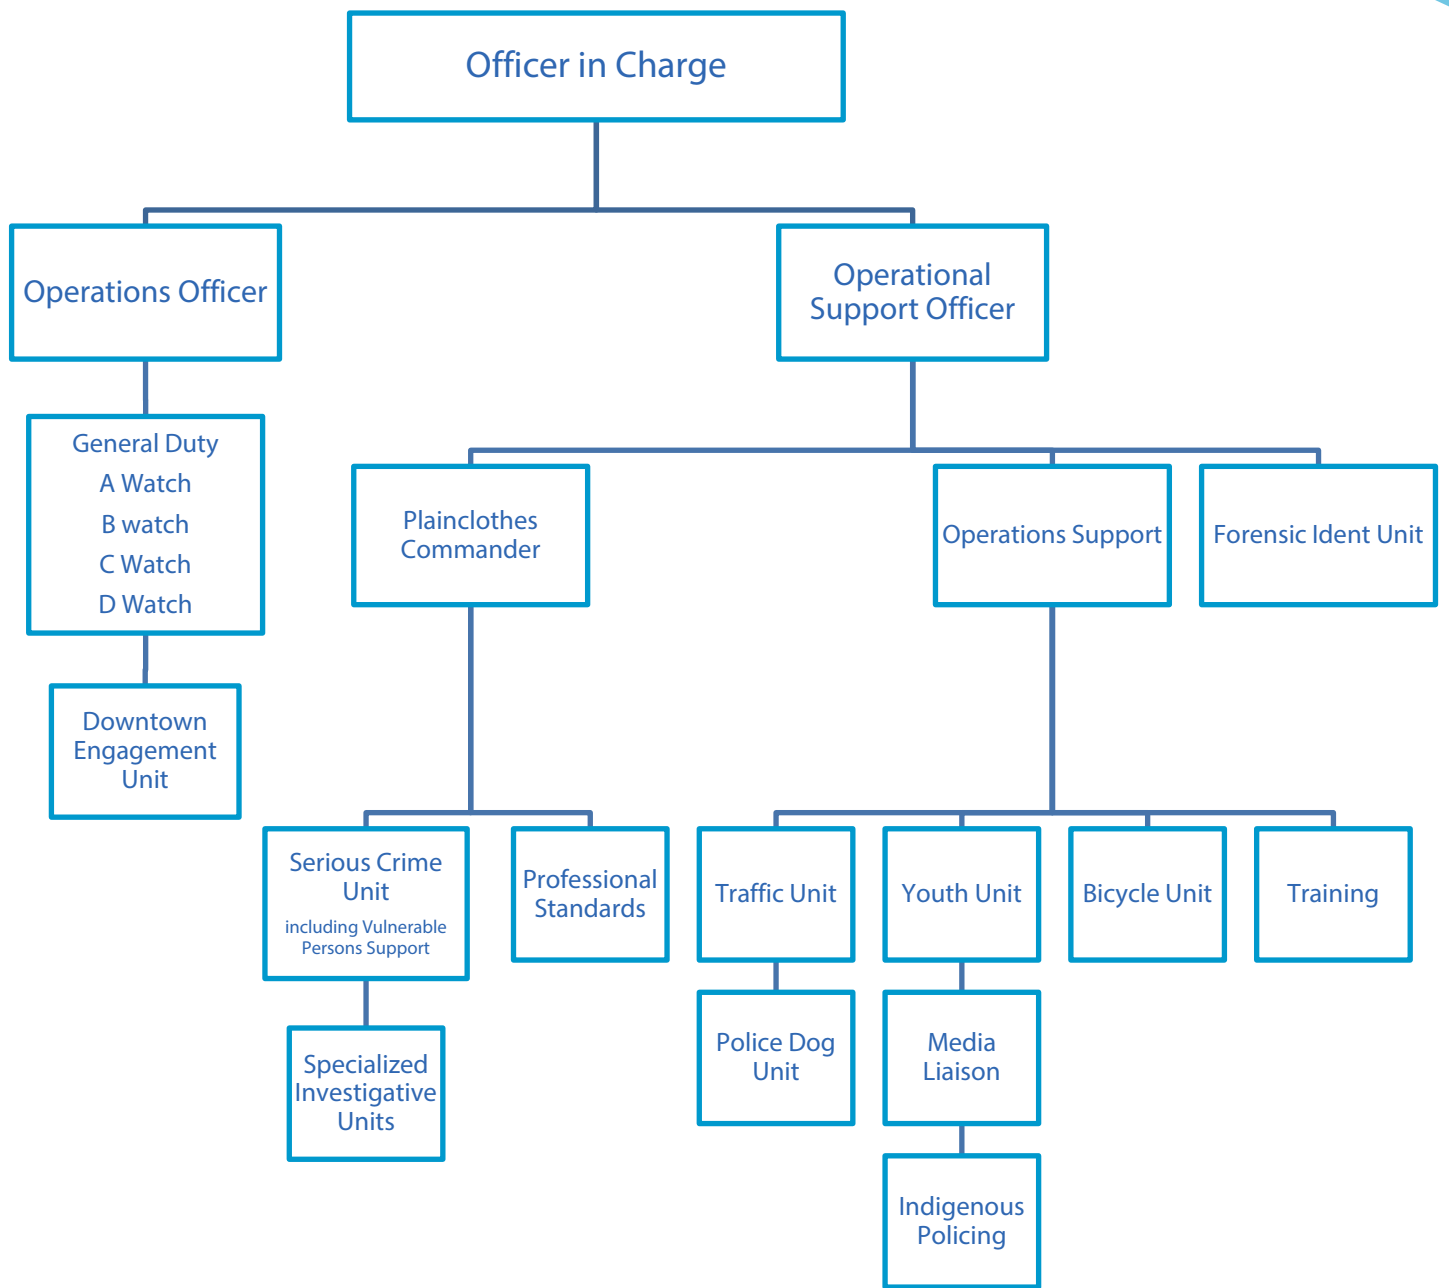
Officer in Charge

Operations Officer

Operational Support Officer

General Duty
A Watch
B watch
C Watch
D Watch

Downtown Engagement Unit

Plainclothes Commander

Operations Support

Forensic Ident Unit

Serious Crime Unit
including Vulnerable Persons Support

Professional Standards

Specialized Investigative Units

Traffic Unit

Youth Unit

Bicycle Unit

Training

Police Dog Unit

Media Liaison

Indigenous Policing